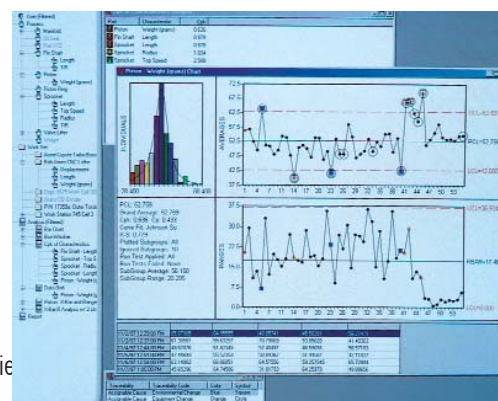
| Part | Characteristic | Cpk |
|---|---|---|
| Piston | Weight (gram) | 0.026 |
| Pin Shaft | Length | 0.978 |
| Sprocket | Length | 0.978 |
| Sprocket | Radius | 1.034 |
| Sprocket | Top Speed | 2.584 |

Piston - Weight (gram) Chart

72.5
62.5
57.5
52.5
47.5
42.5

AVERAGES

UCL=62.7
LCL=42.0

1 4 7 11 14 17 20 23 26 29 32 35 38 41 44 47 50 53

37.5
32.5
27.5
22.5
17.5
12.5
7.5
2.5

RANGES

UCL=36.9
RBAR=17.4
LCL=0.00

PCL: 52.758
Grand Average: 52.768
Cpk: 0.026
Cp: 0.74
Plotted Subgroups: 45
Subgroups Shown: 10
Run Test Applied: All

Pin Shaft
Length
Piston
Weight (gram)
Sprocket
Length
Radius
Top Speed
Displacement
Valve Lifter

Traceability | Traceability Code | Color | Symbol
Assignable Cause | Environmental Change | Blue | Triangle
Assignable Cause | Equipment Change | Orange | Circle

ie